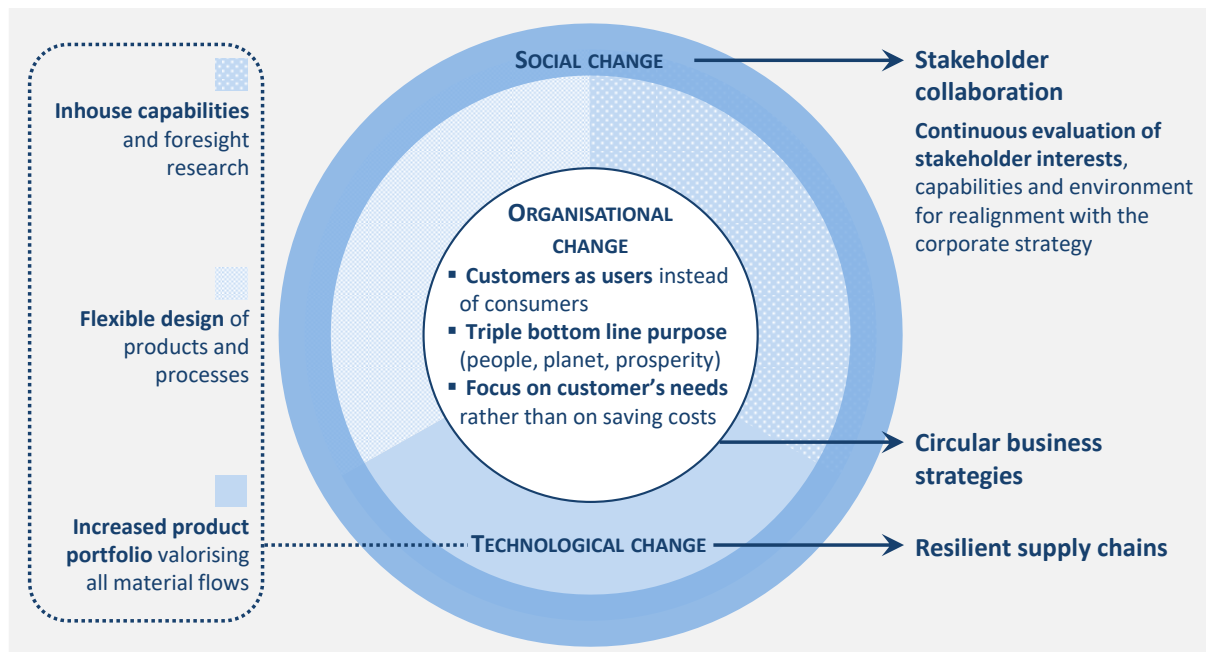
Inhouse capabilities and foresight research

Flexible design of products and processes

Increased product portfolio valorising all material flows

SOCIAL CHANGE

ORGANISATIONAL CHANGE

- Customers as users instead of consumers
- Triple bottom line purpose (people, planet, prosperity)
- Focus on customer's needs rather than on saving costs

TECHNOLOGICAL CHANGE

Stakeholder collaboration

Continuous evaluation of stakeholder interests, capabilities and environment for realignment with the corporate strategy

Circular business strategies

Resilient supply chains